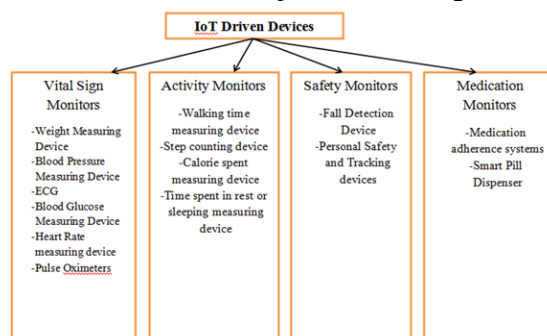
IoT Driven Devices

Vital Sign Monitors

-Weight Measuring Device
-Blood Pressure Measuring Device
-ECG
-Blood Glucose Measuring Device
-Heart Rate measuring device
-Pulse Oximeters

Activity Monitors

-Walking time measuring device
-Step counting device
-Calorie spent measuring device
-Time spent in rest or sleeping measuring device

Safety Monitors

-Fall Detection Device
-Personal Safety and Tracking devices

Medication Monitors

-Medication adherence systems
-Smart Pill Dispenser